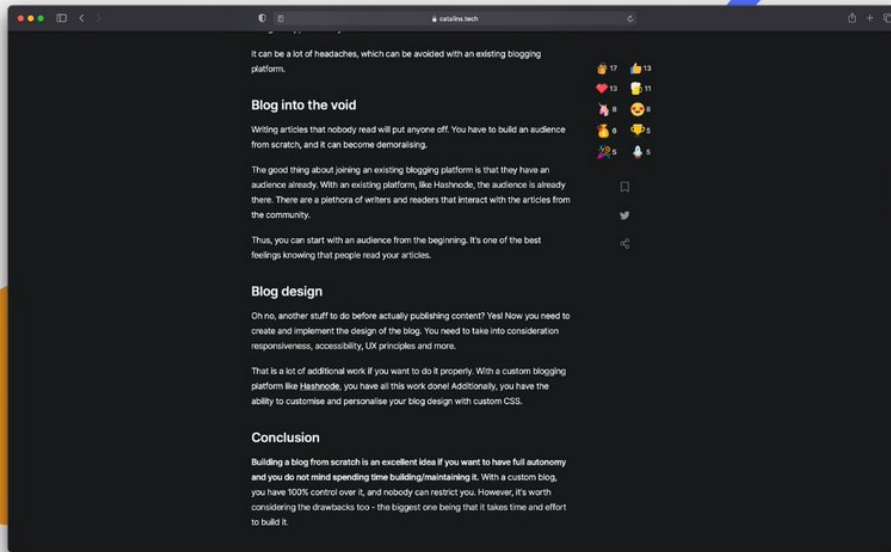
catalins.tech

It can be a lot of headaches, which can be avoided with an existing blogging platform.

Blog into the void

Writing articles that nobody read will put anyone off. You have to build an audience from scratch, and it can become demoralising.

The good thing about joining an existing blogging platform is that they have an audience already. With an existing platform, like Hashnode, the audience is already there. There are a plethora of writers and readers that interact with the articles from the community.

Thus, you can start with an audience from the beginning. It's one of the best feelings knowing that people read your articles.

Blog design

Oh no, another stuff to do before actually publishing content? Yes! Now you need to create and implement the design of the blog. You need to take into consideration responsiveness, accessibility, UX principles and more.

That is a lot of additional work if you want to do it properly. With a custom blogging platform like Hashnode, you have all this work done! Additionally, you have the ability to customise and personalise your blog design with custom CSS.

Conclusion

Building a blog from scratch is an excellent idea if you want to have full autonomy and you do not mind spending time building/maintaining it. With a custom blog, you have 100% control over it, and nobody can restrict you. However, it's worth considering the drawbacks too - the biggest one being that it takes time and effort to build it.

17 13
13 11
8 8
6 5
5 5